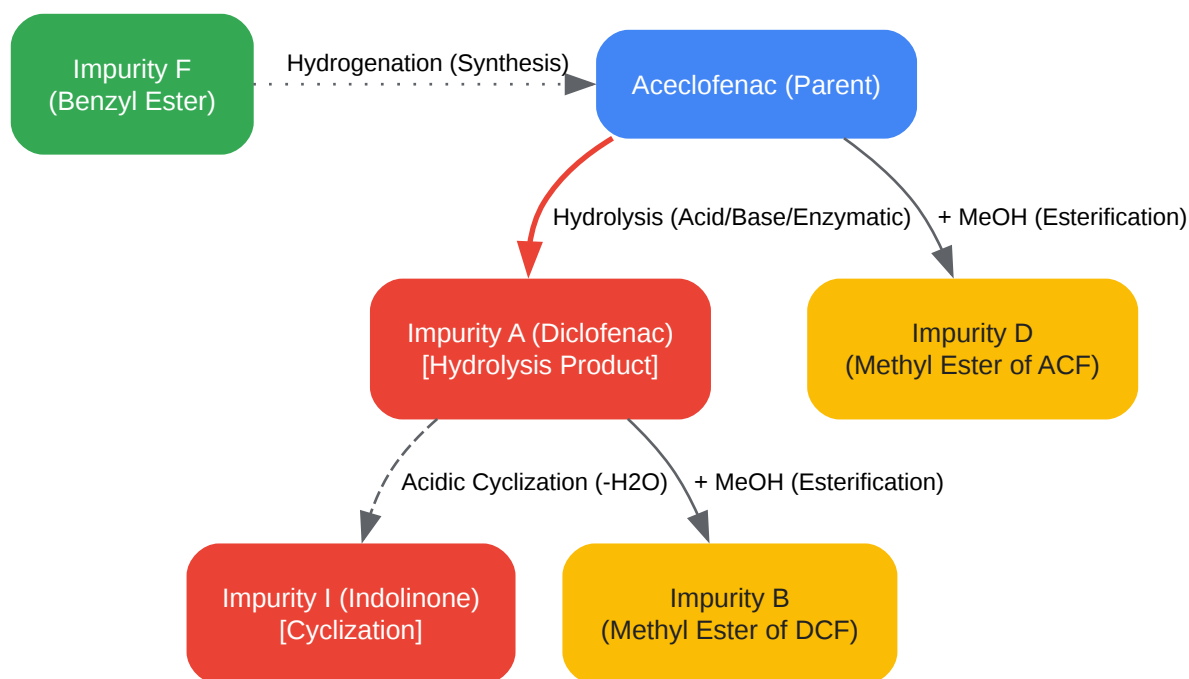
Impurity F
(Benzyl Ester)

Hydrogenation (Synthesis)

Aceclofenac (Parent)

Hydrolysis (Acid/Base/Enzymatic)

+ MeOH (Esterification)

Impurity A (Diclofenac)
[Hydrolysis Product]

Impurity D
(Methyl Ester of ACF)

Acidic Cyclization (-H2O)

+ MeOH (Esterification)

Impurity I (Indolinone)
[Cyclization]

Impurity B
(Methyl Ester of DCF)